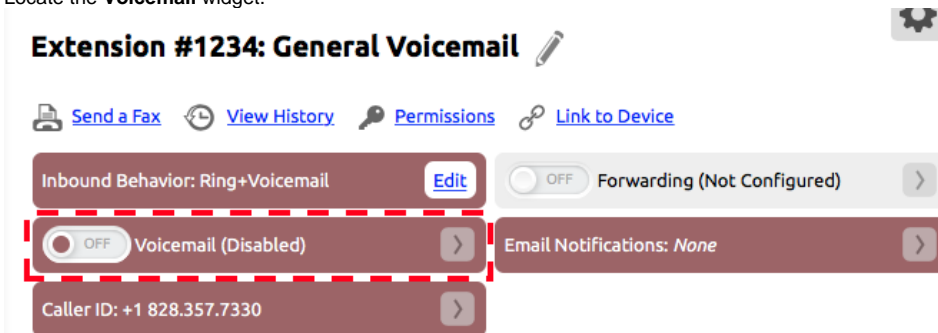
Locate the **Voicemail** widget.

Extension #1234: General Voicemail

Send a Fax View History Permissions Link to Device

Inbound Behavior: Ring+Voicemail Edit

OFF Forwarding (Not Configured)

OFF Voicemail (Disabled)

Email Notifications: *None*

Caller ID: +1 828.357.7330